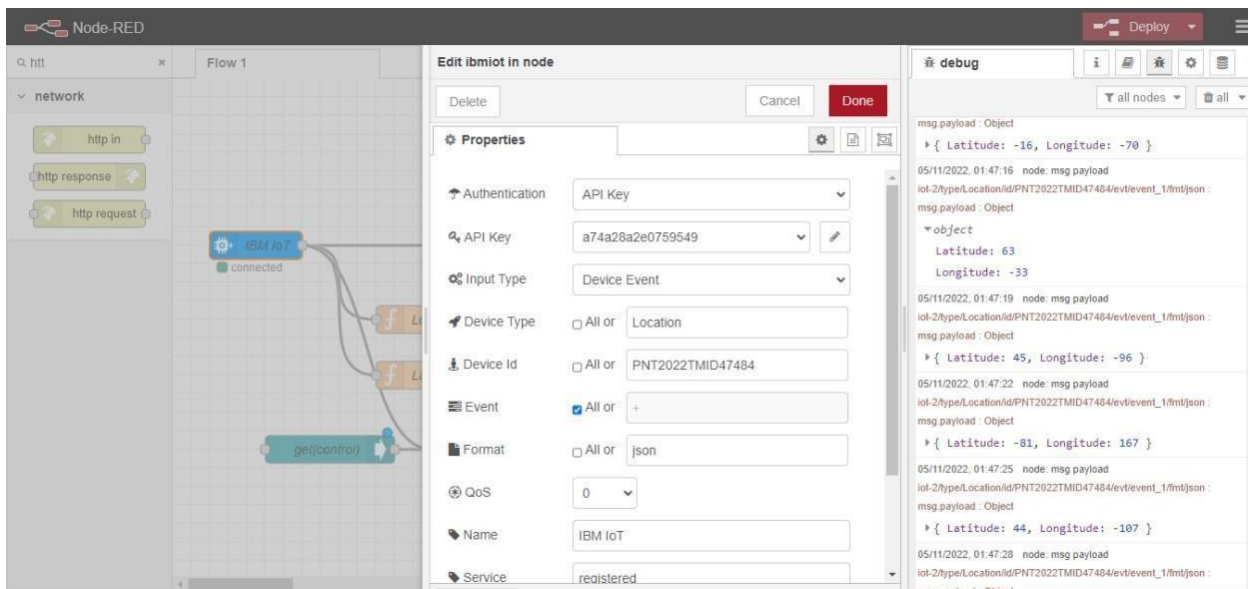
Node-RED

Deploy

htt

network

http in

http response

http request

Flow 1

IBM IoT

connected

get(control)

Edit ibmiot in node

Delete

Cancel

Done

Properties

Authentication API Key

API Key a74a28a2e0759549

Input Type Device Event

Device Type All or Location

Device Id All or PNT2022TMID47484

Event All or +

Format All or json

QoS 0

Name IBM IoT

Service registered

debug

all nodes

all

msg.payload : Object

▸{ Latitude: -16, Longitude: -70 }

05/11/2022, 01:47:16 node: msg payload

iot-2/type/Location/id/PNT2022TMID47484/evt/event_1/fmt/json : msg.payload : Object

▾object

Latitude: 63

Longitude: -33

05/11/2022, 01:47:19 node: msg payload

iot-2/type/Location/id/PNT2022TMID47484/evt/event_1/fmt/json : msg.payload : Object

▸{ Latitude: 45, Longitude: -96 }

05/11/2022, 01:47:22 node: msg payload

iot-2/type/Location/id/PNT2022TMID47484/evt/event_1/fmt/json : msg.payload : Object

▸{ Latitude: -81, Longitude: 167 }

05/11/2022, 01:47:25 node: msg payload

iot-2/type/Location/id/PNT2022TMID47484/evt/event_1/fmt/json : msg.payload : Object

▸{ Latitude: 44, Longitude: -107 }

05/11/2022, 01:47:28 node: msg payload

iot-2/type/Location/id/PNT2022TMID47484/evt/event_1/fmt/json :